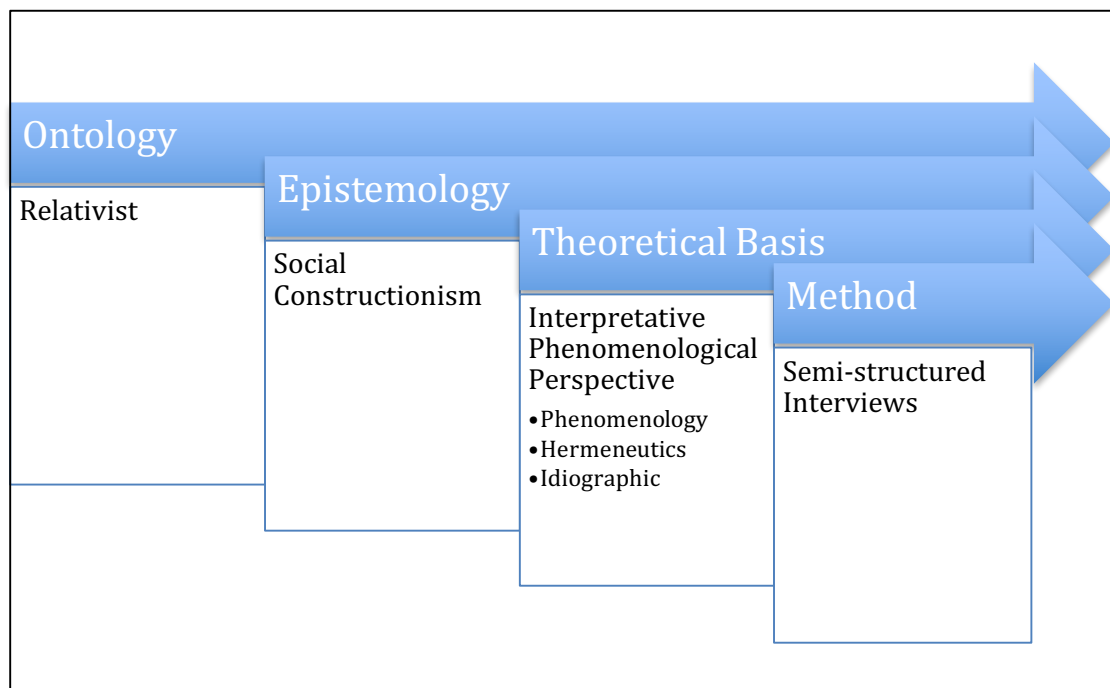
Ontology

Relativist

Epistemology

Social Constructionism

Theoretical Basis

Interpretative Phenomenological Perspective

- Phenomenology
- Hermeneutics
- Idiographic

Method

Semi-structured Interviews